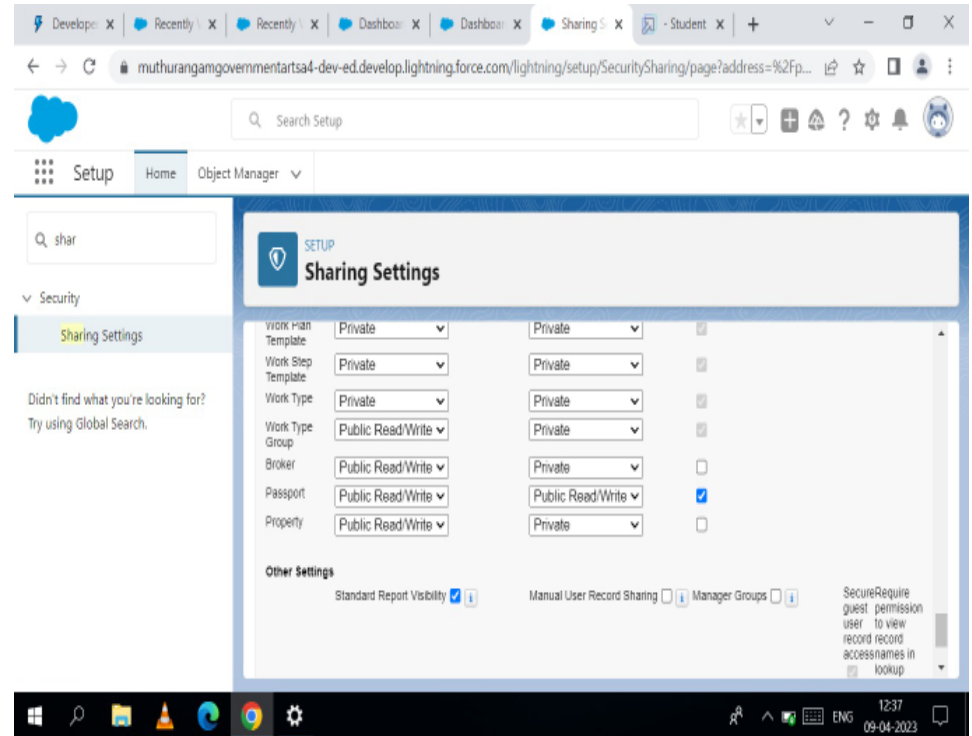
Develope | Recently | Recently | Dashboa | Dashboa | Sharing S | - Student | +

muthurangamgovernmentartsa4-dev-ed.develop.lightning.force.com/lightning/setup/SecuritySharing/page?address=%2Fp...

Search Setup

Setup | Home | Object Manager

shar

Security

Sharing Settings

Didn't find what you're looking for? Try using Global Search.

SETUP
Sharing Settings

| | | | |
|---|---|---|---|
| Work Plan Template | Private | Private | ☑ |
| Work Step Template | Private | Private | ☑ |
| Work Type | Private | Private | ☑ |
| Work Type Group | Public Read/Write | Private | ☑ |
| Broker | Public Read/Write | Private | ☐ |
| Passport | Public Read/Write | Public Read/Write | ☑ |
| Property | Public Read/Write | Private | ☐ |

Other Settings

Standard Report Visibility ☑ i

Manual User Record Sharing ☐ i

Manager Groups ☐ i

Secure guest user record access

Require permission to view record names in lookup

ENG 12:37 09-04-2023